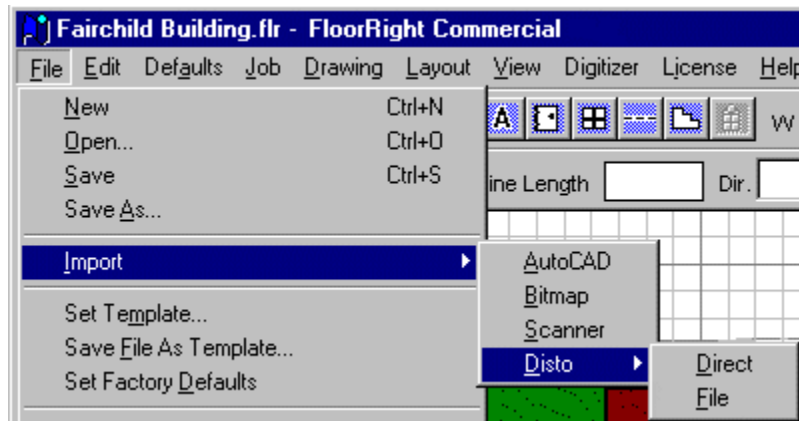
Fairchild Building.flr - FloorRight Commercial

File Edit Defaults Job Drawing Layout View Digitizer License Help

New Ctrl+N
Open... Ctrl+O
Save Ctrl+S
Save As...

Import

Set Template...
Save File As Template...
Set Factory Defaults

AutoCAD
Bitmap
Scanner
Disto

Direct
File

A

W

ine Length

Dir.